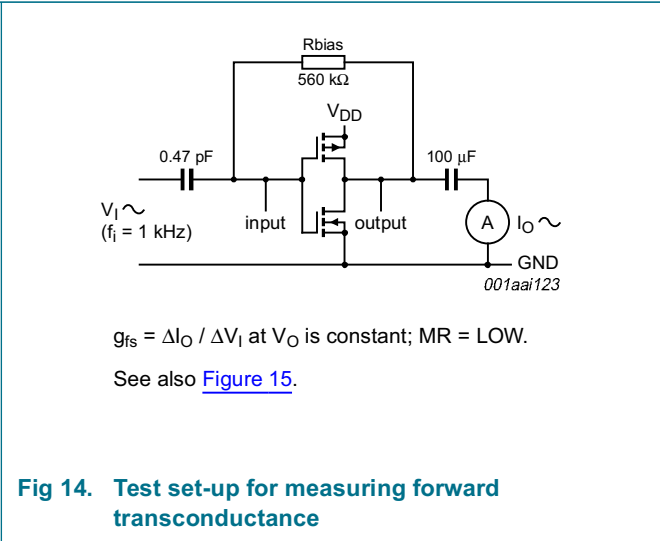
Rbias
560 kΩ
$V_{DD}$
0.47 pF
100 μF
$V_I$ ~
($f_i$ = 1 kHz)
input
output
A
$I_O$ ~
GND
001aai123

$g_{fs} = \Delta I_O / \Delta V_I$ at $V_O$ is constant; MR = LOW.

See also Figure 15.

Fig 14. Test set-up for measuring forward transconductance